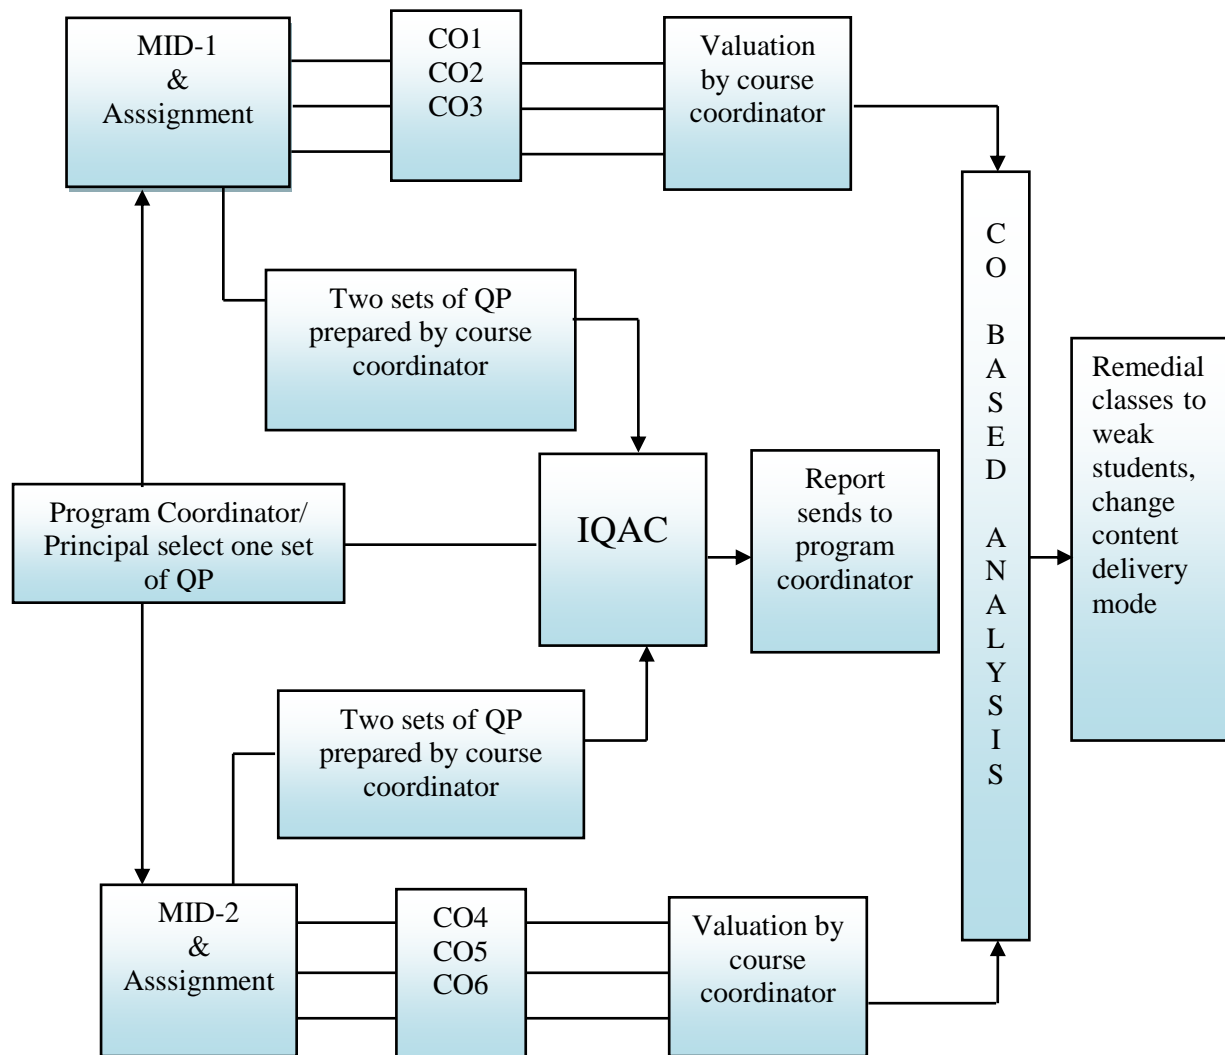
MID-1
&
Asssignment

CO1
CO2
CO3

Valuation by course coordinator

Two sets of QP prepared by course coordinator

CO BASED ANALYSIS

Remedial classes to weak students, change content delivery mode

Program Coordinator/ Principal select one set of QP

IQAC

Report sends to program coordinator

Two sets of QP prepared by course coordinator

MID-2
&
Asssignment

CO4
CO5
CO6

Valuation by course coordinator